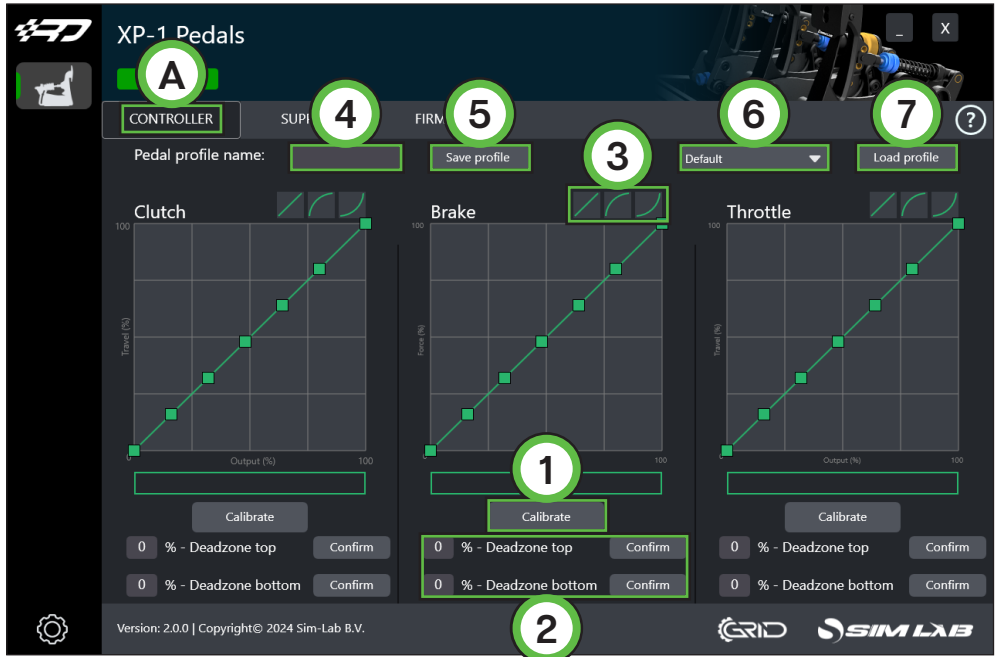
XP-1 Pedals

_ X

A

CONTROLLER SUP 4 FIRM 5 6 7 ?

Pedal profile name: Save profile 3 Default Load profile

Clutch

100

Travel (%)

0

Output (%)

100

Calibrate

0 % - Deadzone top Confirm

0 % - Deadzone bottom Confirm

Brake

100

Force (%)

0

1

100

Calibrate

0 % - Deadzone top Confirm

0 % - Deadzone bottom Confirm

2

Throttle

100

Travel (%)

0

Output (%)

100

Calibrate

0 % - Deadzone top Confirm

0 % - Deadzone bottom Confirm

Version: 2.0.0 | Copyright© 2024 Sim-Lab B.V.

GRID SIM LAB